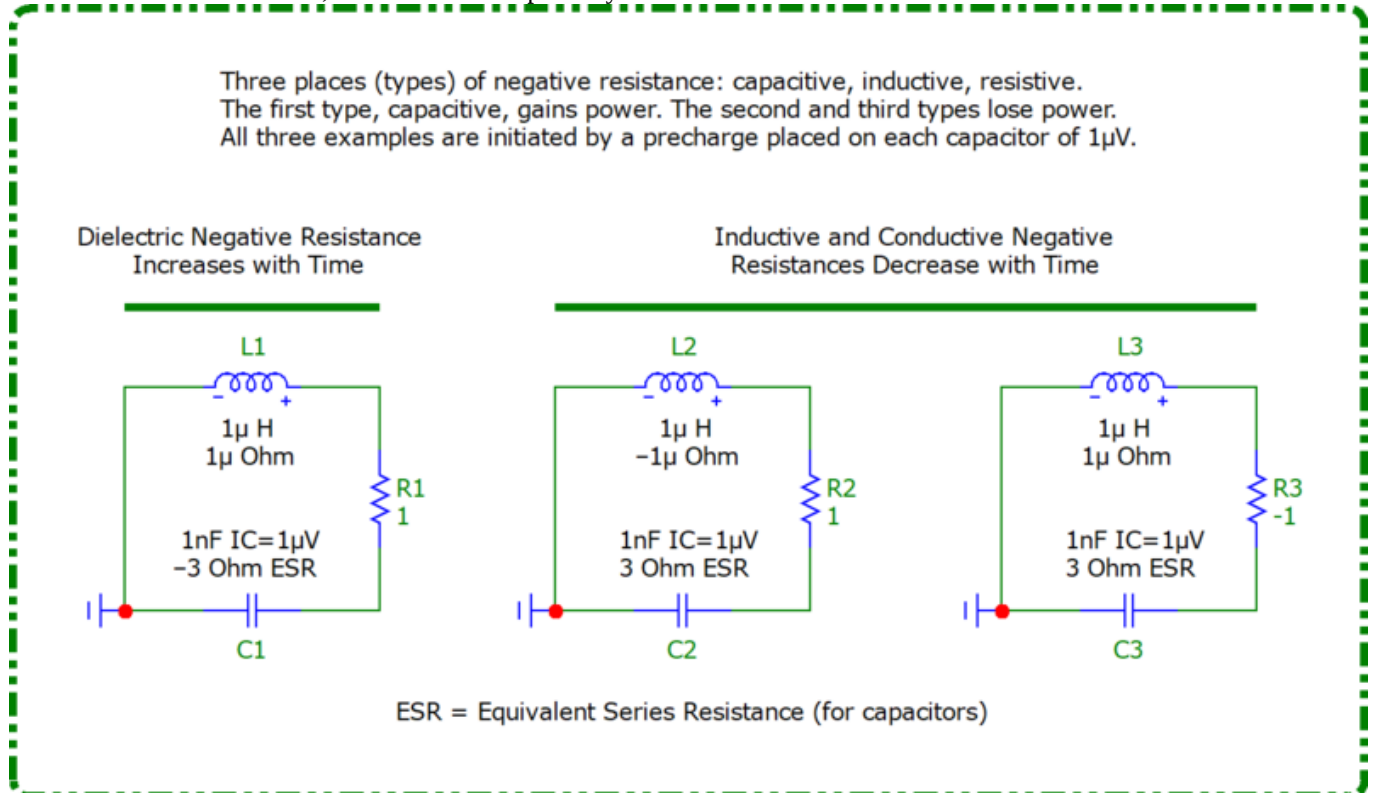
Three places (types) of negative resistance: capacitive, inductive, resistive.
The first type, capacitive, gains power. The second and third types lose power.
All three examples are initiated by a precharge placed on each capacitor of 1μV.

Dielectric Negative Resistance
Increases with Time

Inductive and Conductive Negative
Resistances Decrease with Time

L1
- +
1μ H
1μ Ohm
R1
1
1nF IC=1μV
−3 Ohm ESR
C1

L2
- +
1μ H
−1μ Ohm
R2
1
1nF IC=1μV
3 Ohm ESR
C2

L3
- +
1μ H
1μ Ohm
R3
-1
1nF IC=1μV
3 Ohm ESR
C3

ESR = Equivalent Series Resistance (for capacitors)